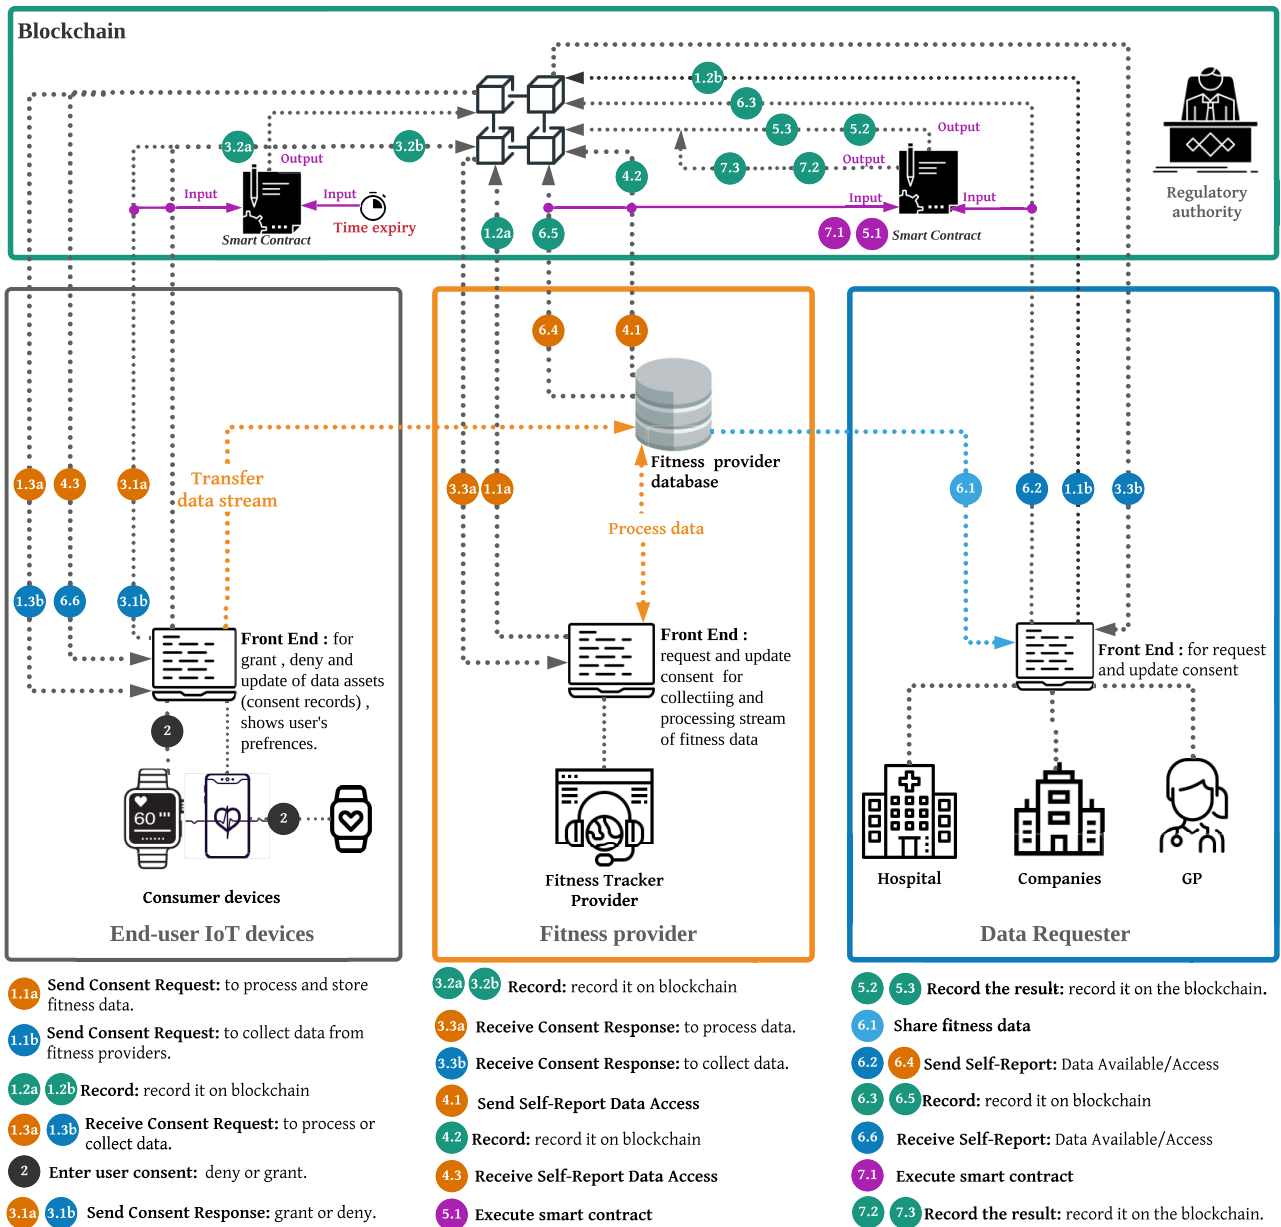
Blockchain

1.2b 6.3 5.3 5.2 Output 7.3 7.2 Output 3.2a Output 3.2b 4.2 Input Input Input Input Time expiry Smart Contract 1.2a 6.5 7.1 5.1 Smart Contract

Regulatory authority

6.4 4.1

Transfer data stream

1.3a 4.3 3.1a 3.3a 1.1a

Fitness provider database

6.1 6.2 1.1b 3.3b

Process data

1.3b 6.6 3.1b

Front End : for grant , deny and update of data assets (consent records) , shows user's prefrences.

Front End : request and update consent for collectiing and processing stream of fitness data

Front End : for request and update consent

2

60

2

Fitness Tracker Provider

Hospital Companies GP

Consumer devices

End-user IoT devices

Fitness provider

Data Requester

1.1a Send Consent Request: to process and store fitness data.

1.1b Send Consent Request: to collect data from fitness providers.

1.2a 1.2b Record: record it on blockchain

1.3a 1.3b Receive Consent Request: to process or collect data.

2 Enter user consent: deny or grant.

3.1a 3.1b Send Consent Response: grant or deny.

3.2a 3.2b Record: record it on blockchain

3.3a Receive Consent Response: to process data.

3.3b Receive Consent Response: to collect data.

4.1 Send Self-Report Data Access

4.2 Record: record it on blockchain

4.3 Receive Self-Report Data Access

5.1 Execute smart contract

5.2 5.3 Record the result: record it on the blockchain.

6.1 Share fitness data

6.2 6.4 Send Self-Report: Data Available/Access

6.3 6.5 Record: record it on blockchain

6.6 Receive Self-Report: Data Available/Access

7.1 Execute smart contract

7.2 7.3 Record the result: record it on the blockchain.